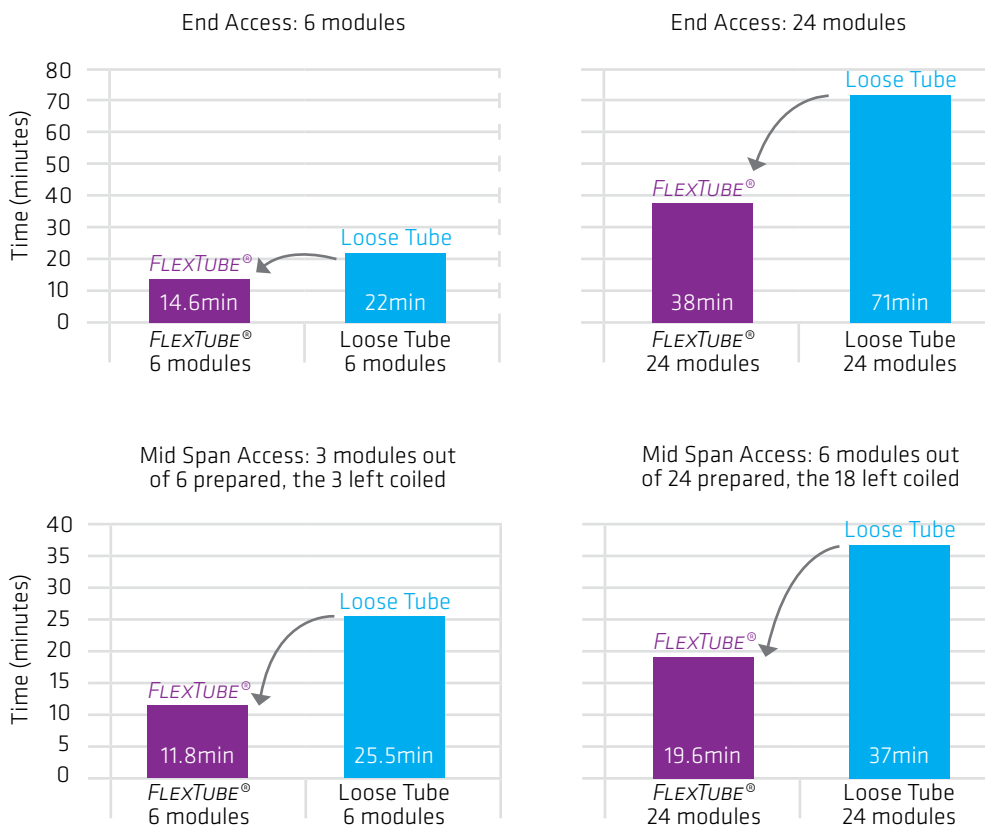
End Access: 6 modules

Time (minutes)

80
70
60
50
40
30
20
10
0

Loose Tube
FLEXTUBE®
14.6min
22min
FLEXTUBE® 6 modules
Loose Tube 6 modules

End Access: 24 modules

Loose Tube
FLEXTUBE®
38min
71min
FLEXTUBE® 24 modules
Loose Tube 24 modules

Mid Span Access: 3 modules out of 6 prepared, the 3 left coiled

Time (minutes)

40
35
30
25
20
15
10
5
0

Loose Tube
FLEXTUBE®
11.8min
25.5min
FLEXTUBE® 6 modules
Loose Tube 6 modules

Mid Span Access: 6 modules out of 24 prepared, the 18 left coiled

Loose Tube
FLEXTUBE®
19.6min
37min
FLEXTUBE® 24 modules
Loose Tube 24 modules